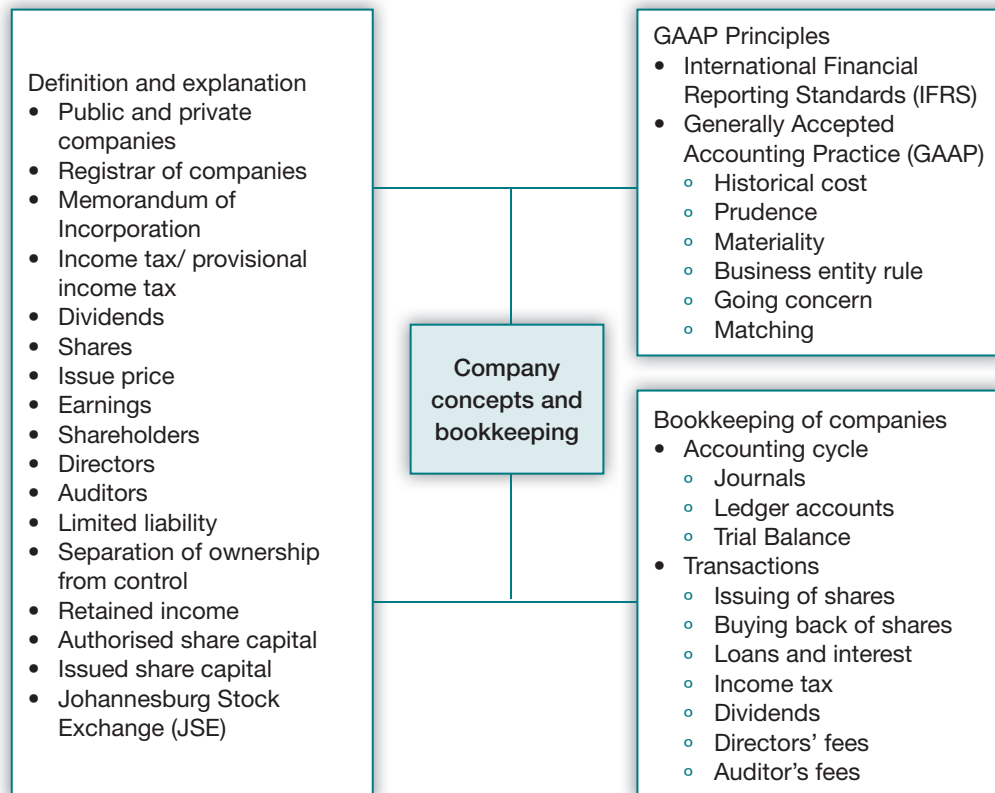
Definition and explanation
- Public and private companies
- Registrar of companies
- Memorandum of Incorporation
- Income tax/ provisional income tax
- Dividends
- Shares
- Issue price
- Earnings
- Shareholders
- Directors
- Auditors
- Limited liability
- Separation of ownership from control
- Retained income
- Authorised share capital
- Issued share capital
- Johannesburg Stock Exchange (JSE)

Company concepts and bookkeeping

GAAP Principles
- International Financial Reporting Standards (IFRS)
- Generally Accepted Accounting Practice (GAAP)
  - Historical cost
  - Prudence
  - Materiality
  - Business entity rule
  - Going concern
  - Matching

Bookkeeping of companies
- Accounting cycle
  - Journals
  - Ledger accounts
  - Trial Balance
- Transactions
  - Issuing of shares
  - Buying back of shares
  - Loans and interest
  - Income tax
  - Dividends
  - Directors' fees
  - Auditor's fees